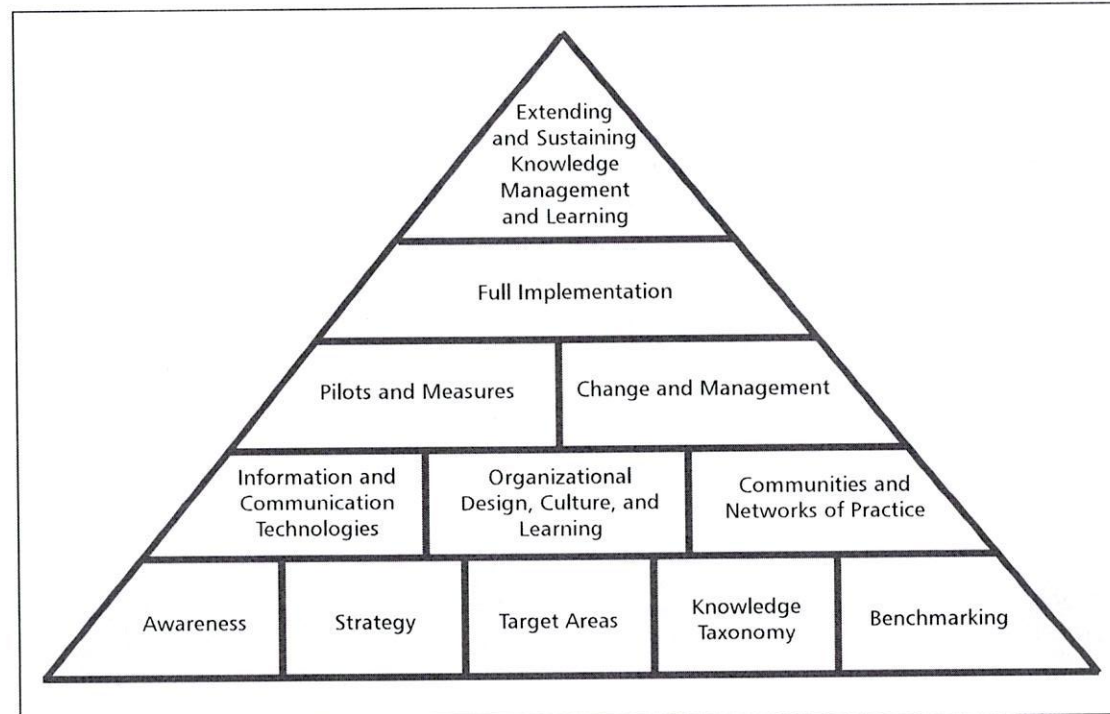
Extending and Sustaining Knowledge Management and Learning

Full Implementation

Pilots and Measures

Change and Management

Information and Communication Technologies

Organizational Design, Culture, and Learning

Communities and Networks of Practice

Awareness

Strategy

Target Areas

Knowledge Taxonomy

Benchmarking